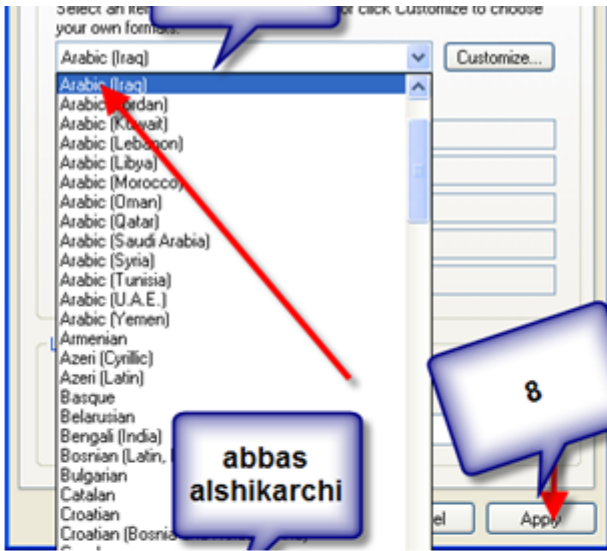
Select an ite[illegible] or click Customize to choose your own formats:

Arabic (Iraq)

Customize...

Arabic (Iraq)
Arabic (Jordan)
Arabic (Kuwait)
Arabic (Lebanon)
Arabic (Libya)
Arabic (Morocco)
Arabic (Oman)
Arabic (Qatar)
Arabic (Saudi Arabia)
Arabic (Syria)
Arabic (Tunisia)
Arabic (U.A.E.)
Arabic (Yemen)
Armenian
Azeri (Cyrillic)
Azeri (Latin)
Basque
Belarusian
Bengali (India)
Bosnian (Latin, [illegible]
Bulgarian
Catalan
Croatian
Croatian (Bosnia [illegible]

8

abbas alshikarchi

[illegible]el

Apply